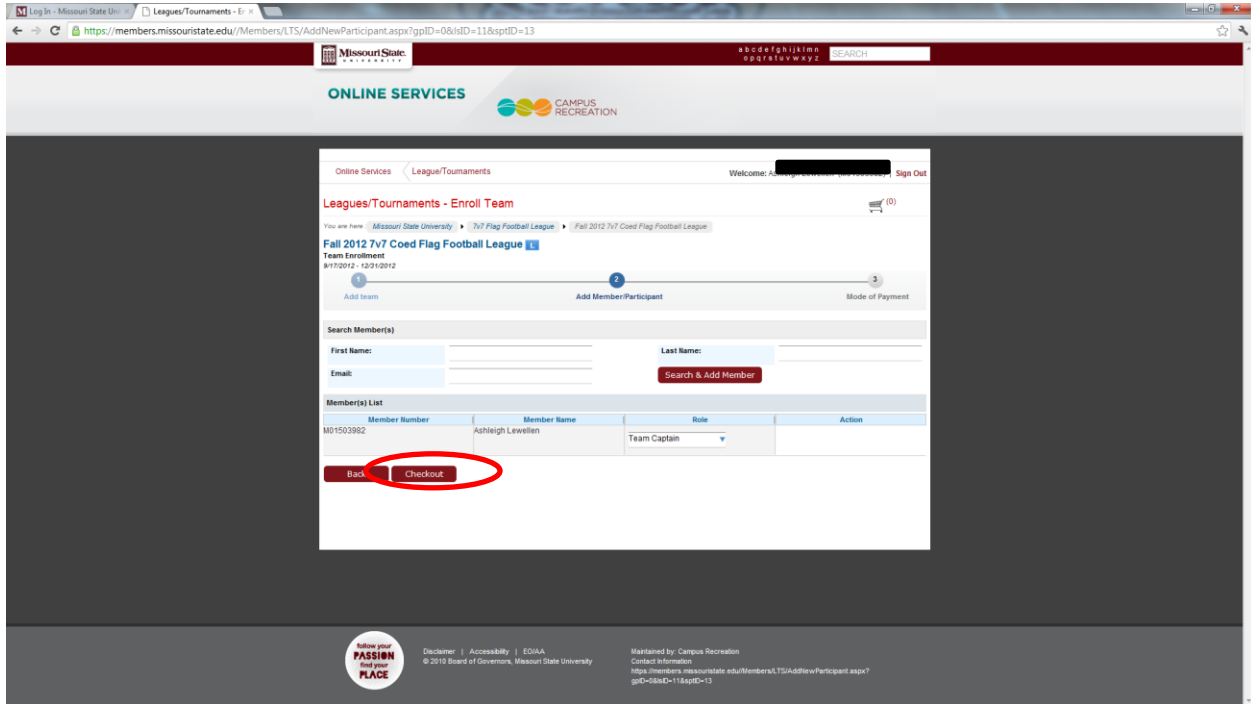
Log In - Missouri State Uni ×
Leagues/Tournaments - Er ×

https://members.missouristate.edu//Members/LTS/AddNewParticipant.aspx?gpID=0&lsID=11&sptID=13

Missouri State UNIVERSITY
a b c d e f g h i j k l m n
o p q r s t u v w x y z
SEARCH

ONLINE SERVICES
CAMPUS RECREATION

Online Services
League/Tournaments
Welcome: Ashleigh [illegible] | Sign Out

Leagues/Tournaments - Enroll Team
(0)

You are here: Missouri State University ▸ 7v7 Flag Football League ▸ Fall 2012 7v7 Coed Flag Football League

Fall 2012 7v7 Coed Flag Football League
Team Enrollment
9/17/2012 - 12/31/2012

1
Add team
2
Add Member/Participant
3
Mode of Payment

Search Member(s)
First Name:
Last Name:
Email:
Search & Add Member

Member(s) List

| Member Number | Member Name | Role | Action |
|---|---|---|---|
| M01503982 | Ashleigh Lewellen | Team Captain | |

Back
Checkout

follow your PASSION find your PLACE
Disclaimer | Accessibility | EO/AA
© 2010 Board of Governors, Missouri State University

Maintained by: Campus Recreation
Contact Information
https://members.missouristate.edu//Members/LTS/AddNewParticipant.aspx?gpID=0&lsID=11&sptID=13